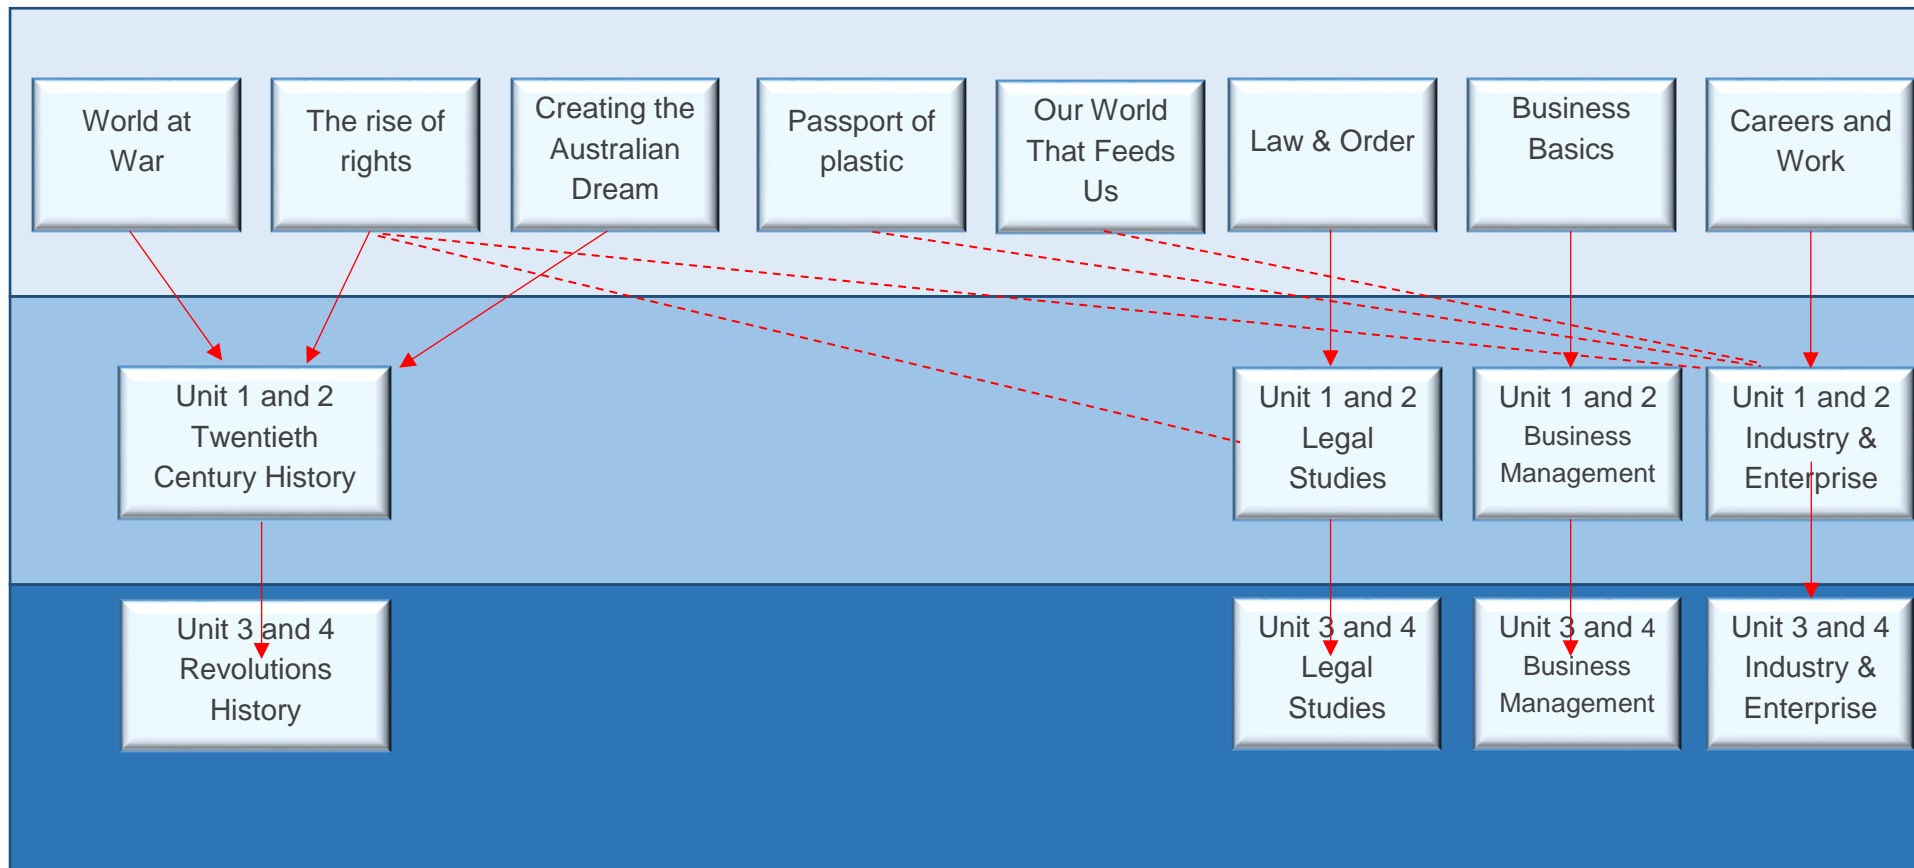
World at War

The rise of rights

Creating the Australian Dream

Passport of plastic

Our World That Feeds Us

Law & Order

Business Basics

Careers and Work

Unit 1 and 2 Twentieth Century History

Unit 1 and 2 Legal Studies

Unit 1 and 2 Business Management

Unit 1 and 2 Industry & Enterprise

Unit 3 and 4 Revolutions History

Unit 3 and 4 Legal Studies

Unit 3 and 4 Business Management

Unit 3 and 4 Industry & Enterprise